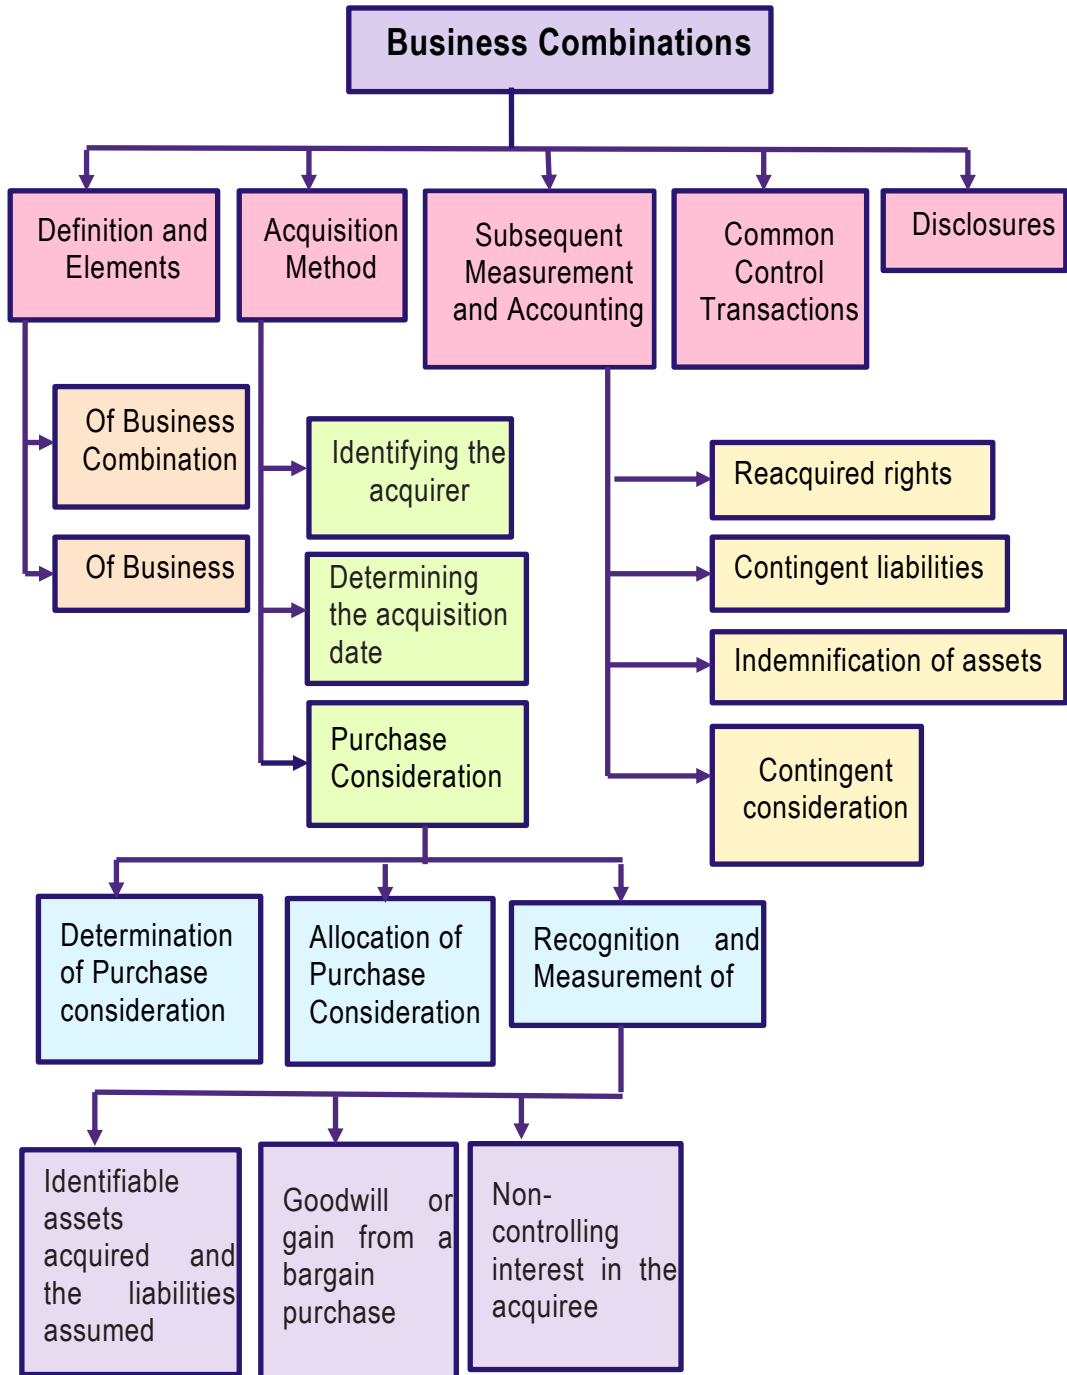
Business Combinations

Definition and Elements

Acquisition Method

Subsequent Measurement and Accounting

Common Control Transactions

Disclosures

Of Business Combination

Of Business

Identifying the acquirer

Determining the acquisition date

Purchase Consideration

Reacquired rights

Contingent liabilities

Indemnification of assets

Contingent consideration

Determination of Purchase consideration

Allocation of Purchase Consideration

Recognition and Measurement of

Identifiable assets acquired and the liabilities assumed

Goodwill or gain from a bargain purchase

Non-controlling interest in the acquiree